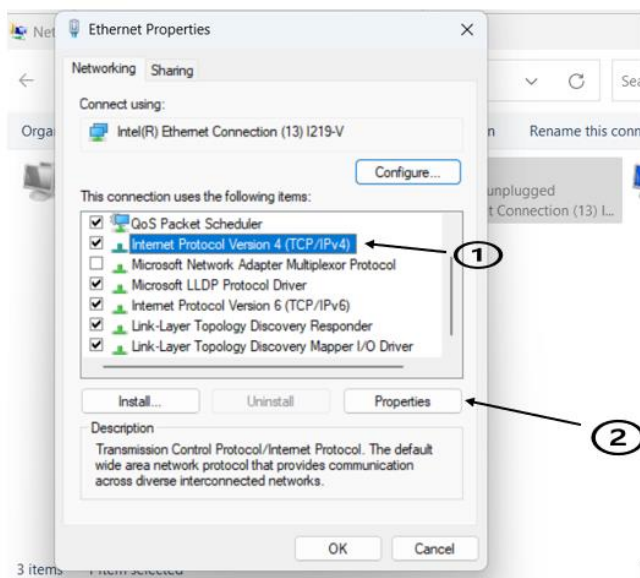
Net

Ethernet Properties

Networking Sharing

Connect using:

Intel(R) Ethernet Connection (13) I219-V

Configure...

This connection uses the following items:

QoS Packet Scheduler
Internet Protocol Version 4 (TCP/IPv4)
Microsoft Network Adapter Multiplexor Protocol
Microsoft LLDP Protocol Driver
Internet Protocol Version 6 (TCP/IPv6)
Link-Layer Topology Discovery Responder
Link-Layer Topology Discovery Mapper I/O Driver

1

Install... Uninstall Properties

2

Description
Transmission Control Protocol/Internet Protocol. The default wide area network protocol that provides communication across diverse interconnected networks.

OK Cancel

Orga

n Rename this conn

unplugged
t Connection (13) I...

Sea

3 items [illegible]